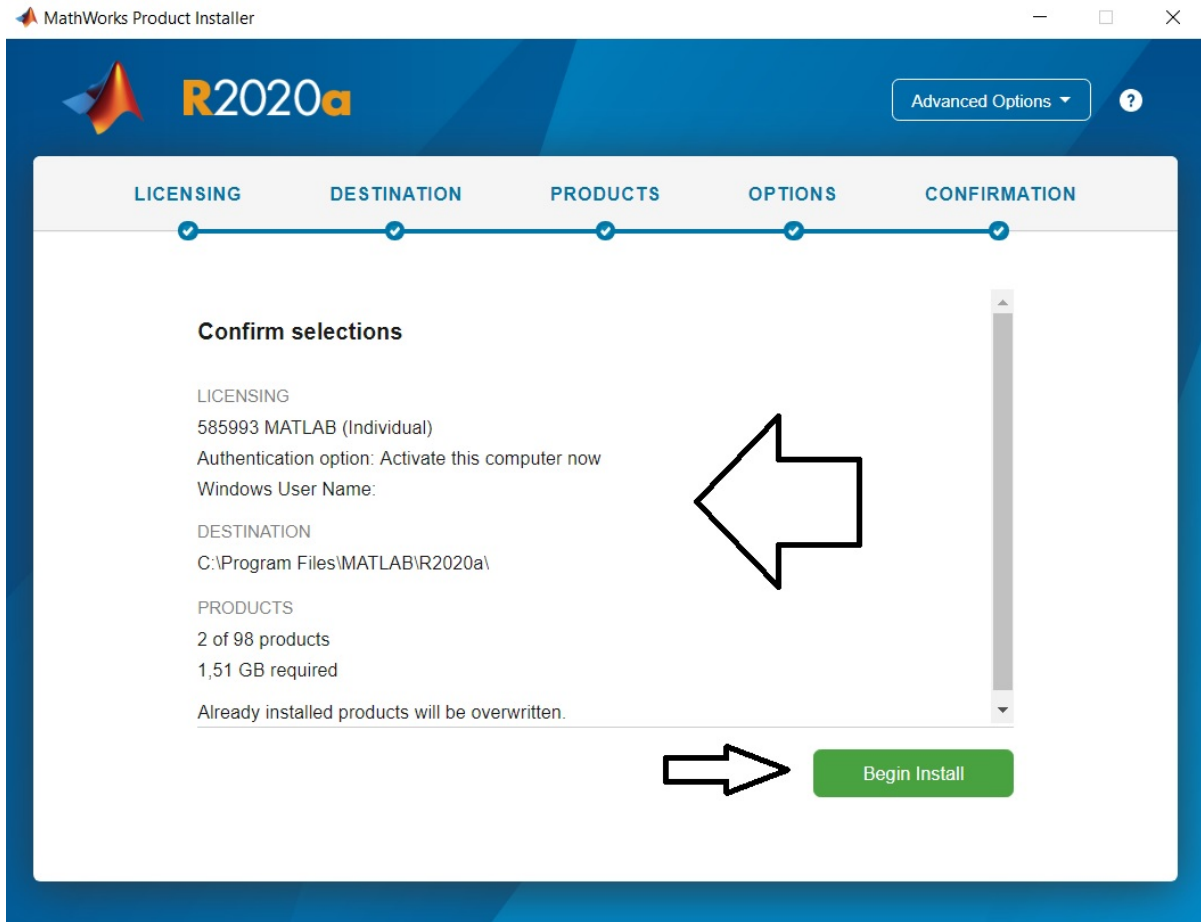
MathWorks Product Installer

R2020a

Advanced Options

?

LICENSING DESTINATION PRODUCTS OPTIONS CONFIRMATION

Confirm selections

LICENSING

585993 MATLAB (Individual)

Authentication option: Activate this computer now

Windows User Name:

DESTINATION

C:\Program Files\MATLAB\R2020a\

PRODUCTS

2 of 98 products

1,51 GB required

Already installed products will be overwritten.

Begin Install